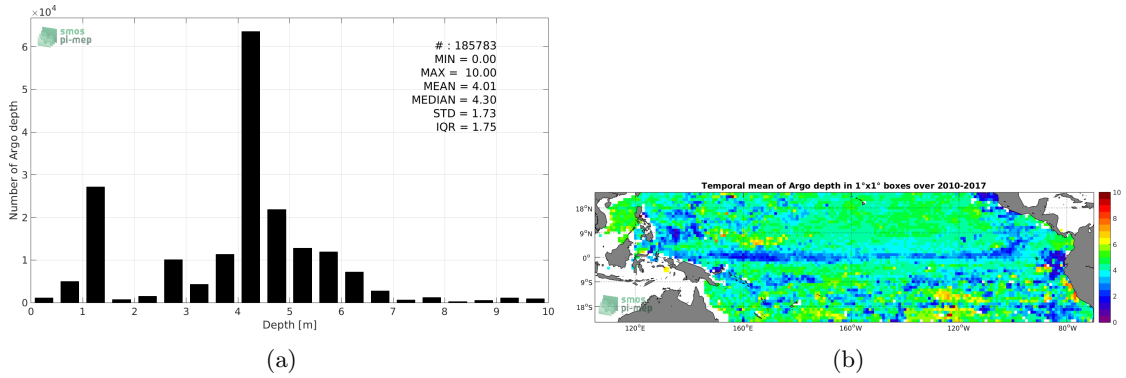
$\times 10^4$

smos pi-mep

# : 185783
MIN = 0.00
MAX = 10.00
MEAN = 4.01
MEDIAN = 4.30
STD = 1.73
IQR = 1.75

Number of Argo depth

6
5
4
3
2
1
0

0 1 2 3 4 5 6 7 8 9 10

Depth [m]

(a)

Temporal mean of Argo depth in 1°x1° boxes over 2010-2017

18°N
9°N
0°
9°S
18°S

120°E 160°E 160°W 120°W 80°W

smos pi-mep

10
8
6
4
2
0

(b)